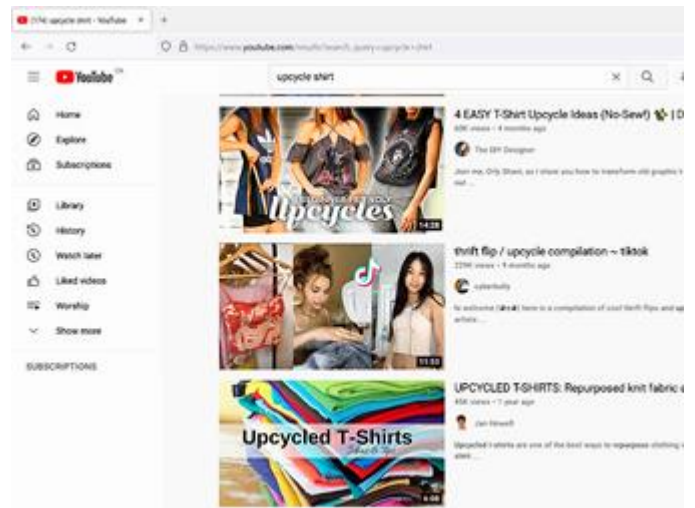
(174) upcycle shirt - YouTube

https://www.youtube.com/results?search_query=upcycle+shirt

YouTube

upcycle shirt

Home
Explore
Subscriptions
Library
History
Watch later
Liked videos
Worship
Show more

SUBSCRIPTIONS

Upcycles
14:28

4 EASY T-Shirt Upcycle Ideas (No-Sew!) 🌿 | D
69K views • 4 months ago
The DIY Designer
Join me, Orly Shani, as I show you how to transform old graphic t-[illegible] out ...

11:53

thrift flip / upcycle compilation ~ tiktok
229K views • 9 months ago
nylanbully
hi welcome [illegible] here is a compilation of cool thrift flips and upcycle artists ...

Upcycled T-Shirts
4:08

UPCYCLED T-SHIRTS: Repurposed knit fabric
45K views • 1 year ago
Jan Newell
Upcycled t-shirts are one of the best ways to repurpose clothing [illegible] sizes ...